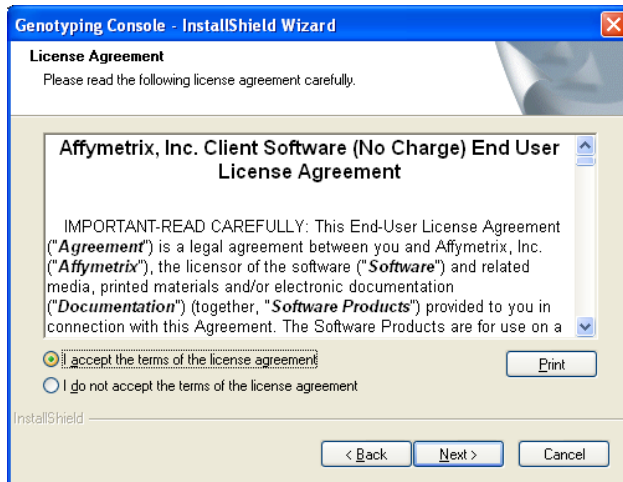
Genotyping Console - InstallShield Wizard

License Agreement

Please read the following license agreement carefully.

Affymetrix, Inc. Client Software (No Charge) End User License Agreement

IMPORTANT-READ CAREFULLY: This End-User License Agreement ("Agreement") is a legal agreement between you and Affymetrix, Inc. ("Affymetrix"), the licensor of the software ("Software") and related media, printed materials and/or electronic documentation ("Documentation") (together, "Software Products") provided to you in connection with this Agreement. The Software Products are for use on a

I accept the terms of the license agreement

I do not accept the terms of the license agreement

Print

InstallShield

< Back

Next >

Cancel